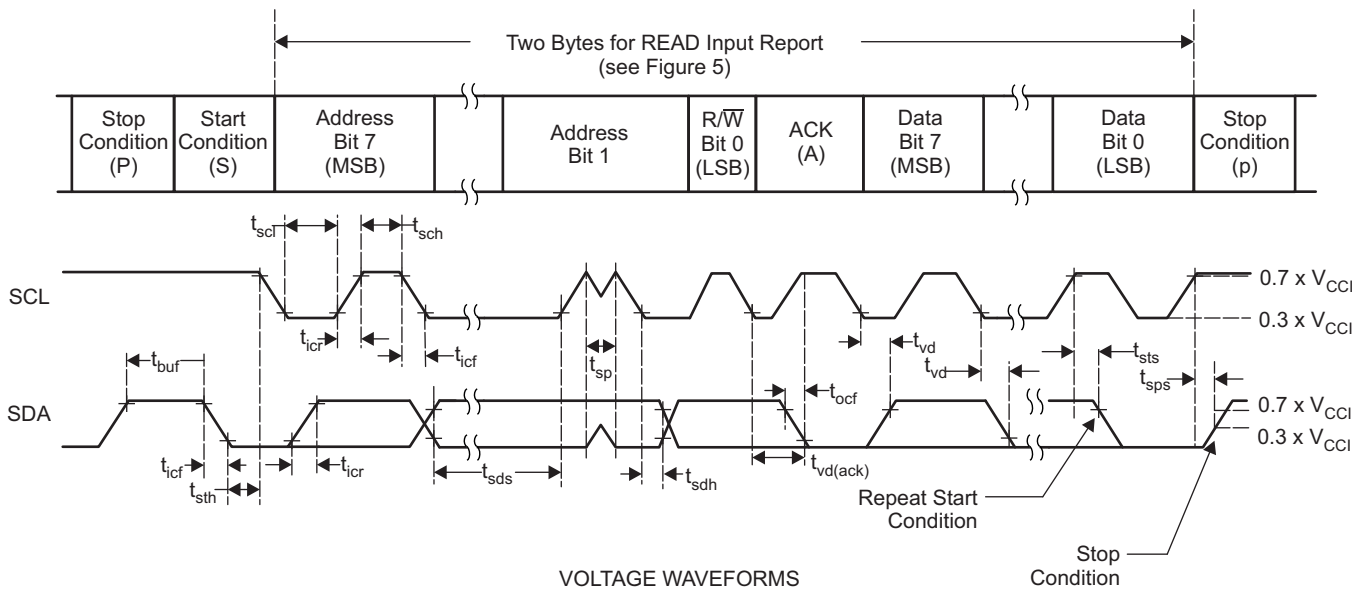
Two Bytes for READ Input Report
(see Figure 5)

| Stop Condition (P) | Start Condition (S) | Address Bit 7 (MSB) | | Address Bit 1 | R/$\overline{W}$ Bit 0 (LSB) | ACK (A) | Data Bit 7 (MSB) | | Data Bit 0 (LSB) | Stop Condition (p) |
|---|---|---|---|---|---|---|---|---|---|---|

$t_{scl}$
$t_{sch}$

SCL

$t_{icr}$
$t_{icf}$
$t_{sp}$
$t_{vd}$
$t_{vd}$
$t_{sts}$
$t_{sps}$

0.7 x $V_{CCI}$
0.3 x $V_{CCI}$

$t_{buf}$

SDA

$t_{ocf}$

0.7 x $V_{CCI}$
0.3 x $V_{CCI}$

$t_{icf}$
$t_{sth}$
$t_{icr}$
$t_{sds}$
$t_{sdh}$
$t_{vd(ack)}$

Repeat Start Condition

Stop Condition

VOLTAGE WAVEFORMS